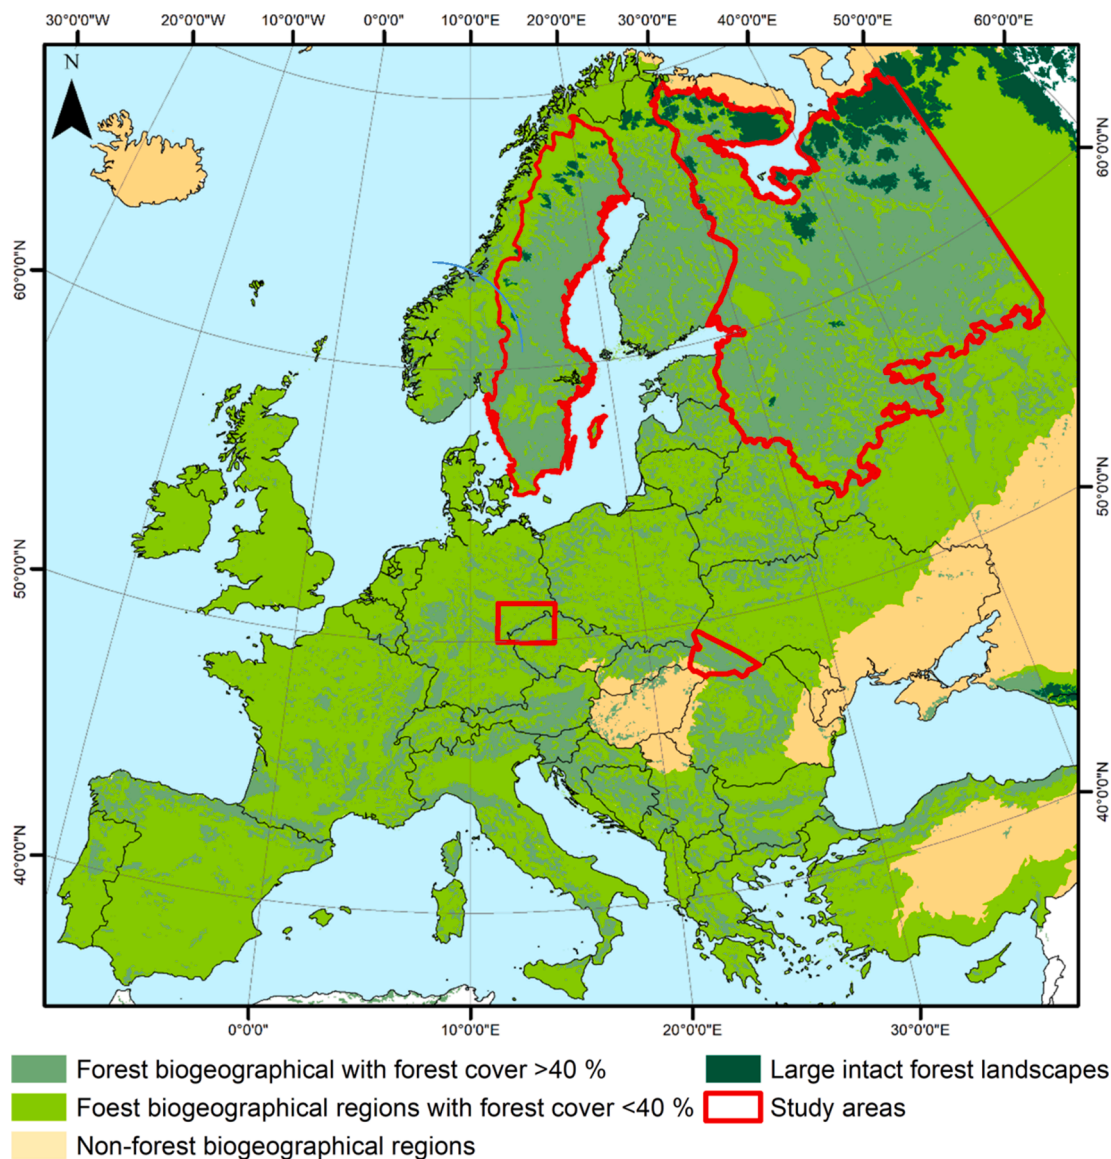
30°0'0"W 20°0'0"W 10°0'0"W 0°0'0" 10°0'0"E 20°0'0"E 30°0'0"E 40°0'0"E 50°0'0"E 60°0'0"E

N

60°0'0"N
50°0'0"N
40°0'0"N

60°0'0"N
50°0'0"N
40°0'0"N

0°0'0" 10°0'0"E 20°0'0"E 30°0'0"E

Forest biogeographical with forest cover >40 %
Foest biogeographical regions with forest cover <40 %
Non-forest biogeographical regions
Large intact forest landscapes
Study areas